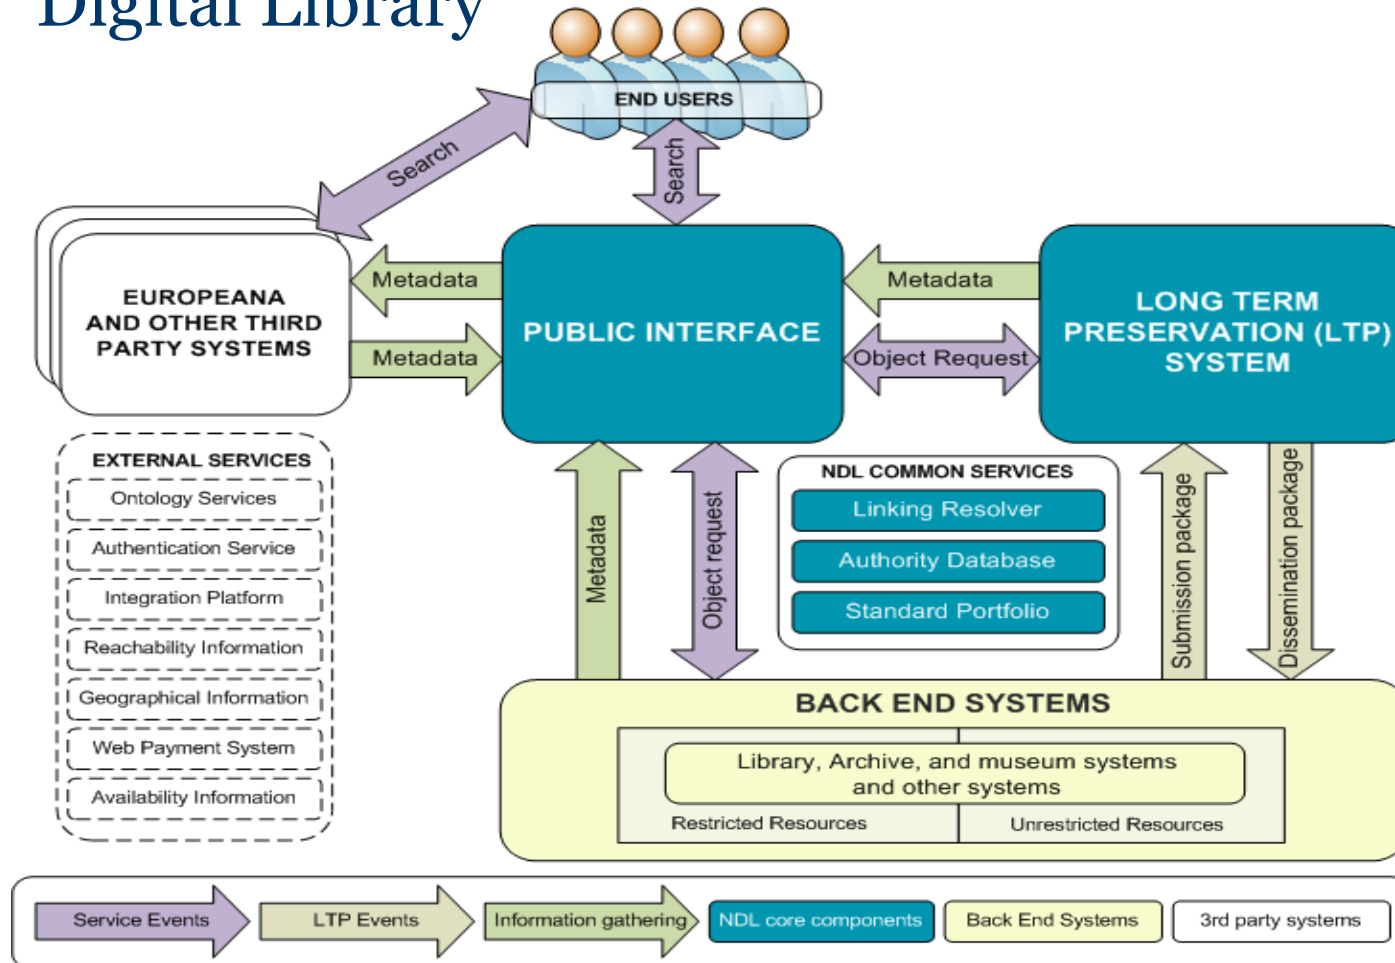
Digital Library

END USERS

Search

Search

EUROPEANA AND OTHER THIRD PARTY SYSTEMS

Metadata

Metadata

PUBLIC INTERFACE

Metadata

Object Request

LONG TERM PRESERVATION (LTP) SYSTEM

EXTERNAL SERVICES

Ontology Services

Authentication Service

Integration Platform

Reachability Information

Geographical Information

Web Payment System

Availability Information

Metadata

Object request

NDL COMMON SERVICES

Linking Resolver

Authority Database

Standard Portfolio

Submission package

Dissemination package

BACK END SYSTEMS

Library, Archive, and museum systems and other systems

Restricted Resources

Unrestricted Resources

Service Events

LTP Events

Information gathering

NDL core components

Back End Systems

3rd party systems